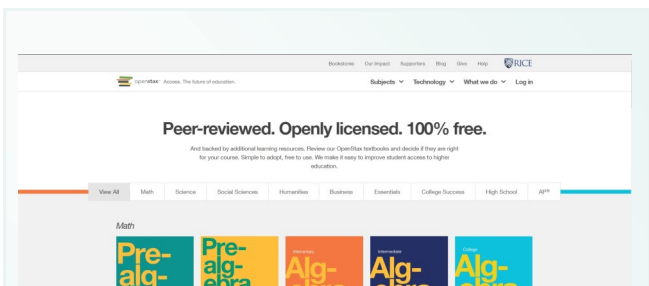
Bookstores Our Impact Supporters Blog Give Help RICE

openstax Access. The future of education.

Subjects ∨ Technology ∨ What we do ∨ Log in

Peer-reviewed. Openly licensed. 100% free.

And backed by additional learning resources. Review our OpenStax textbooks and decide if they are right for your course. Simple to adopt, free to use. We make it easy to improve student access to higher education.

View All Math Science Social Sciences Humanities Business Essentials College Success High School AP®

Math

Pre-alg-

Pre-alg-ebra

Elementary Alg-

Intermediate Alg-

College Alg-